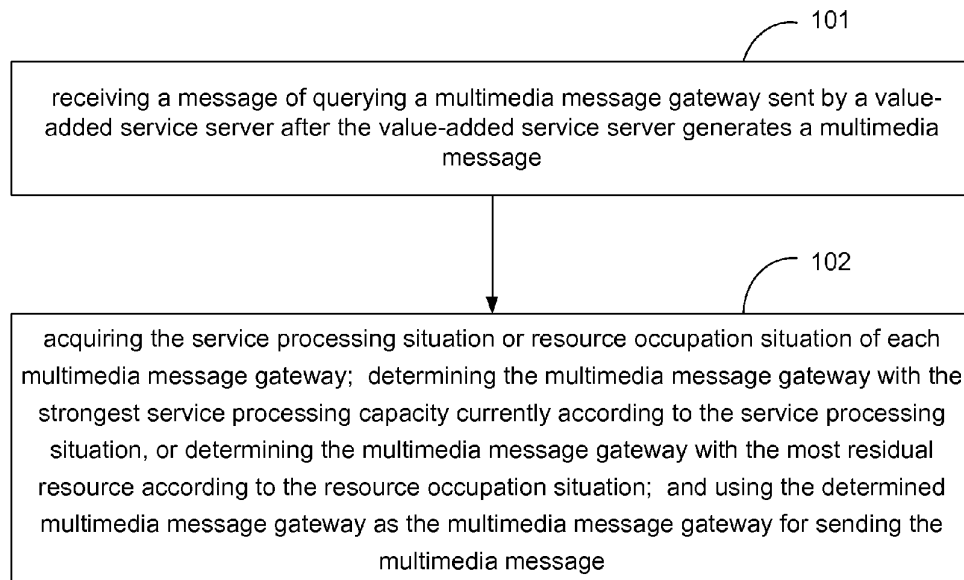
101

receiving a message of querying a multimedia message gateway sent by a value-added service server after the value-added service server generates a multimedia message

102

acquiring the service processing situation or resource occupation situation of each multimedia message gateway; determining the multimedia message gateway with the strongest service processing capacity currently according to the service processing situation, or determining the multimedia message gateway with the most residual resource according to the resource occupation situation; and using the determined multimedia message gateway as the multimedia message gateway for sending the multimedia message